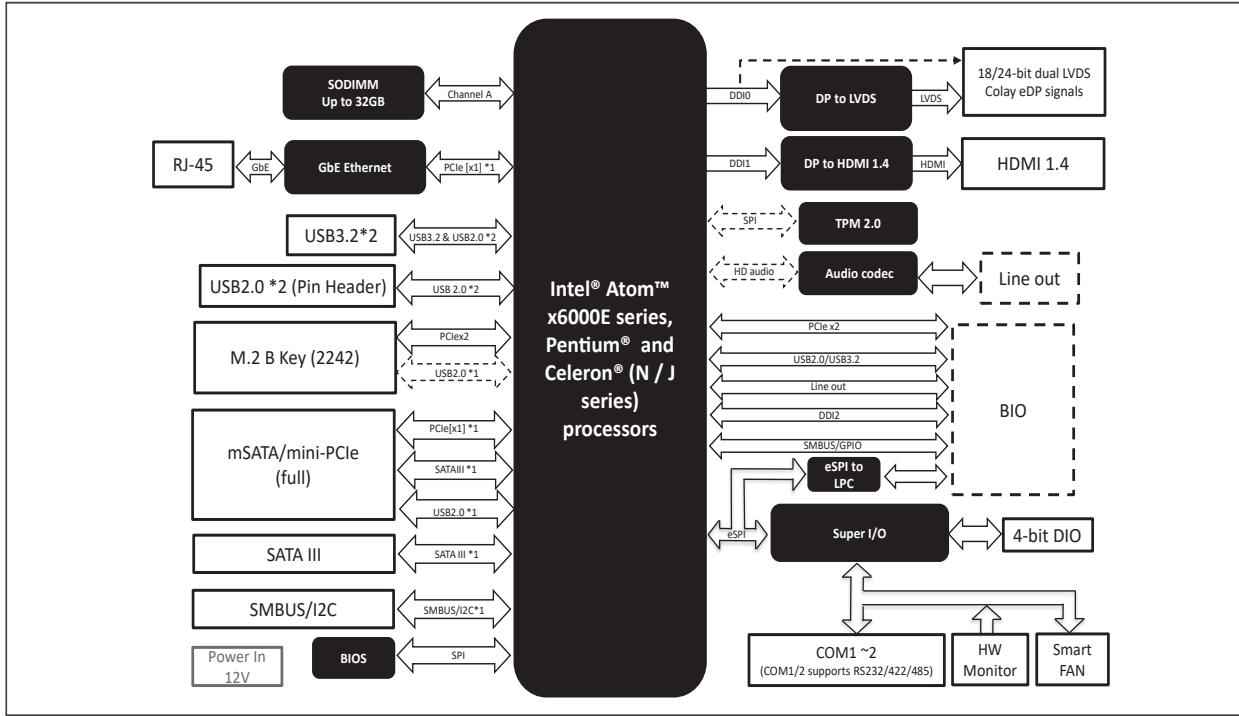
SODIMM
Up to 32GB

Channel A

RJ-45

GbE

GbE Ethernet

PCIe [x1] *1

USB3.2*2

USB3.2 & USB2.0 *2

USB2.0 *2 (Pin Header)

USB 2.0 *2

M.2 B Key (2242)

PCIex2

USB2.0 *1

mSATA/mini-PCIe (full)

PCIe[x1] *1

SATAIII *1

USB2.0 *1

SATA III

SATA III *1

SMBUS/I2C

SMBUS/I2C*1

Power In 12V

BIOS

SPI

Intel® Atom™ x6000E series, Pentium® and Celeron® (N / J series) processors

DDI0

DP to LVDS

LVDS

18/24-bit dual LVDS Colay eDP signals

DDI1

DP to HDMI 1.4

HDMI

HDMI 1.4

SPI

TPM 2.0

HD audio

Audio codec

Line out

PCIe x2

USB2.0/USB3.2

Line out

DDI2

SMBUS/GPIO

BIO

eSPI to LPC

eSPI

Super I/O

4-bit DIO

COM1 ~2
(COM1/2 supports RS232/422/485)

HW Monitor

Smart FAN